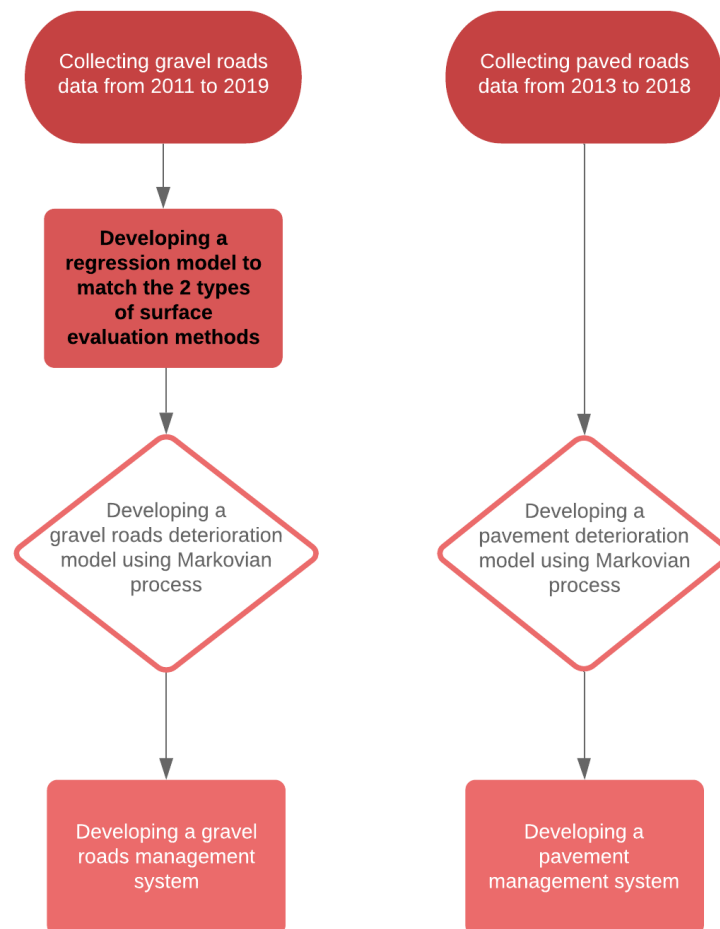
Collecting gravel roads data from 2011 to 2019

Developing a regression model to match the 2 types of surface evaluation methods

Developing a gravel roads deterioration model using Markovian process

Developing a gravel roads management system

Collecting paved roads data from 2013 to 2018

Developing a pavement deterioration model using Markovian process

Developing a pavement management system